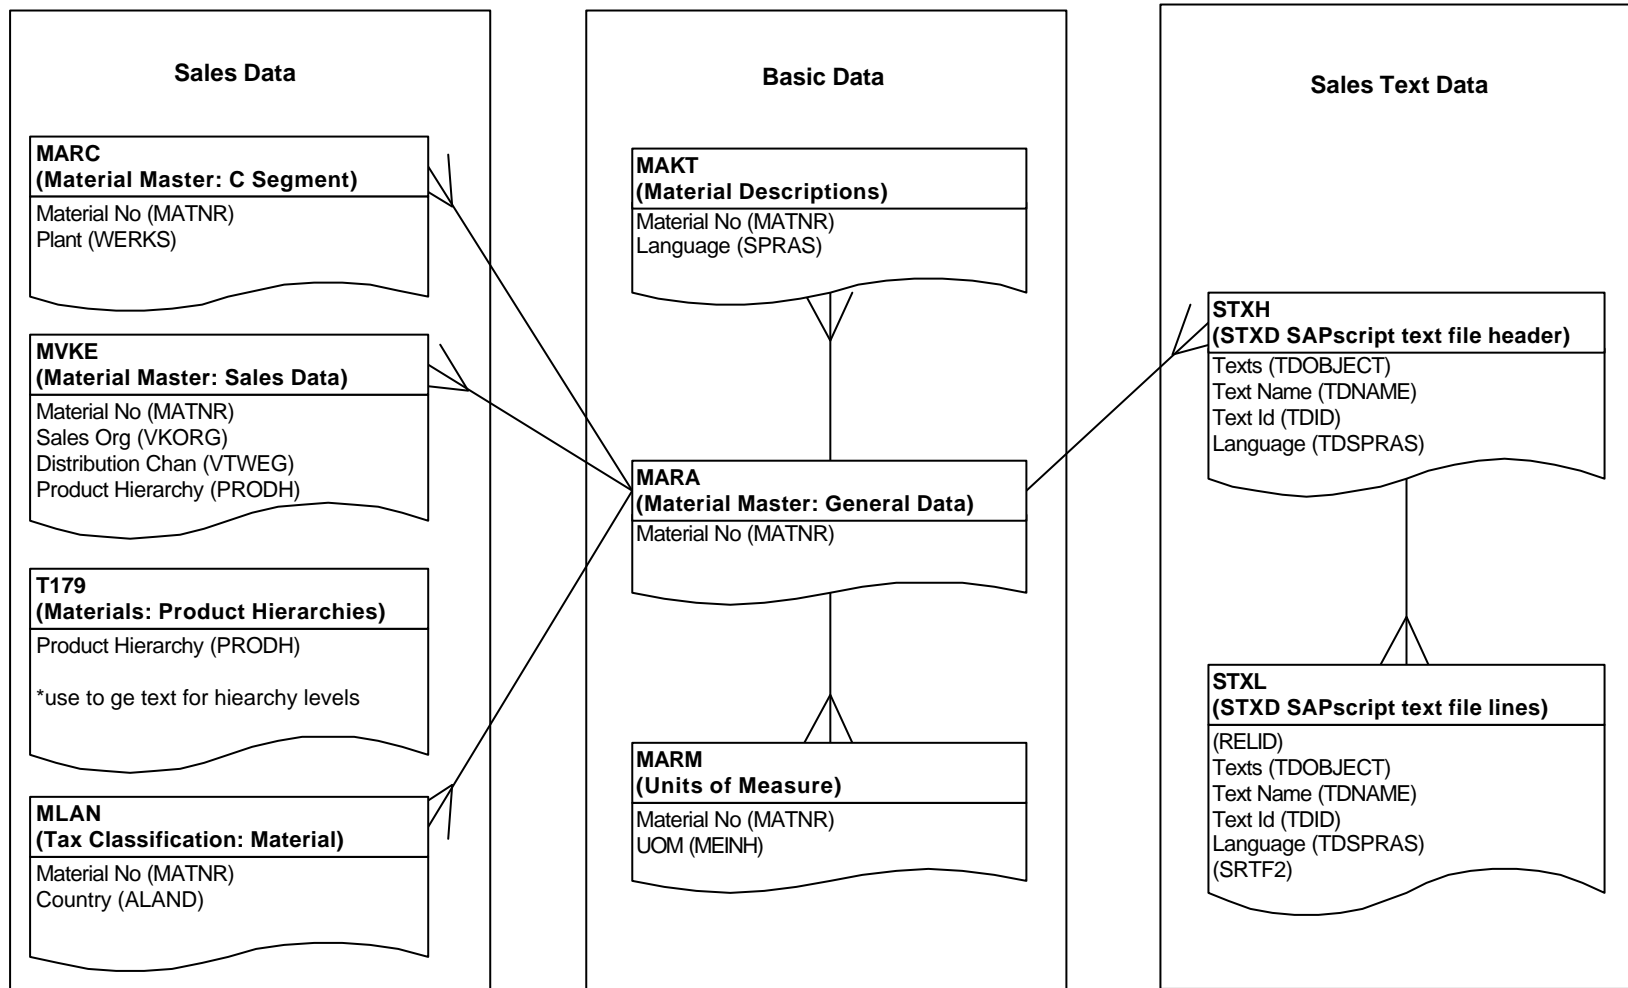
Sales Data

MARC
(Material Master: C Segment)
Material No (MATNR)
Plant (WERKS)

MVKE
(Material Master: Sales Data)
Material No (MATNR)
Sales Org (VKORG)
Distribution Chan (VTWEG)
Product Hierarchy (PRODH)

T179
(Materials: Product Hierarchies)
Product Hierarchy (PRODH)

*use to ge text for hiearchy levels

MLAN
(Tax Classification: Material)
Material No (MATNR)
Country (ALAND)

Basic Data

MAKT
(Material Descriptions)
Material No (MATNR)
Language (SPRAS)

MARA
(Material Master: General Data)
Material No (MATNR)

MARM
(Units of Measure)
Material No (MATNR)
UOM (MEINH)

Sales Text Data

STXH
(STXD SAPscript text file header)
Texts (TDOBJECT)
Text Name (TDNAME)
Text Id (TDID)
Language (TDSPRAS)

STXL
(STXD SAPscript text file lines)
(RELID)
Texts (TDOBJECT)
Text Name (TDNAME)
Text Id (TDID)
Language (TDSPRAS)
(SRTF2)